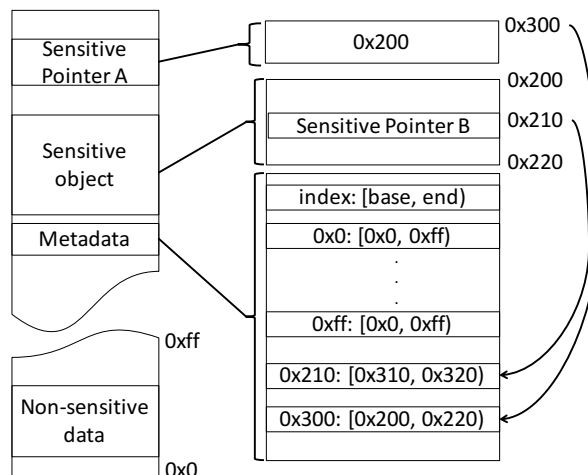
Sensitive Pointer A

Sensitive object

Metadata

0xff

Non-sensitive data

0x0

0x200

0x300

0x200

Sensitive Pointer B

0x210

0x220

index: [base, end)

0x0: [0x0, 0xff)

.
.
.

0xff: [0x0, 0xff)

0x210: [0x310, 0x320)

0x300: [0x200, 0x220)